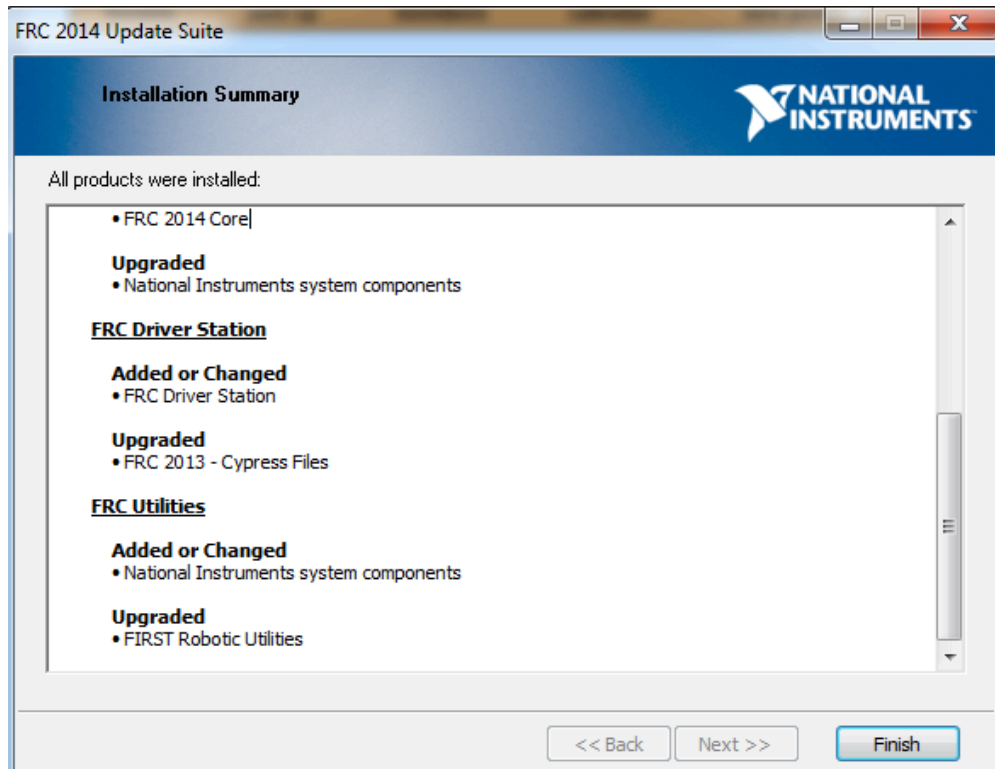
FRC 2014 Update Suite

Installation Summary

NATIONAL INSTRUMENTS

All products were installed:

• FRC 2014 Core

Upgraded
• National Instruments system components

FRC Driver Station

Added or Changed
• FRC Driver Station

Upgraded
• FRC 2013 - Cypress Files

FRC Utilities

Added or Changed
• National Instruments system components

Upgraded
• FIRST Robotic Utilities

<< Back
Next >>
Finish